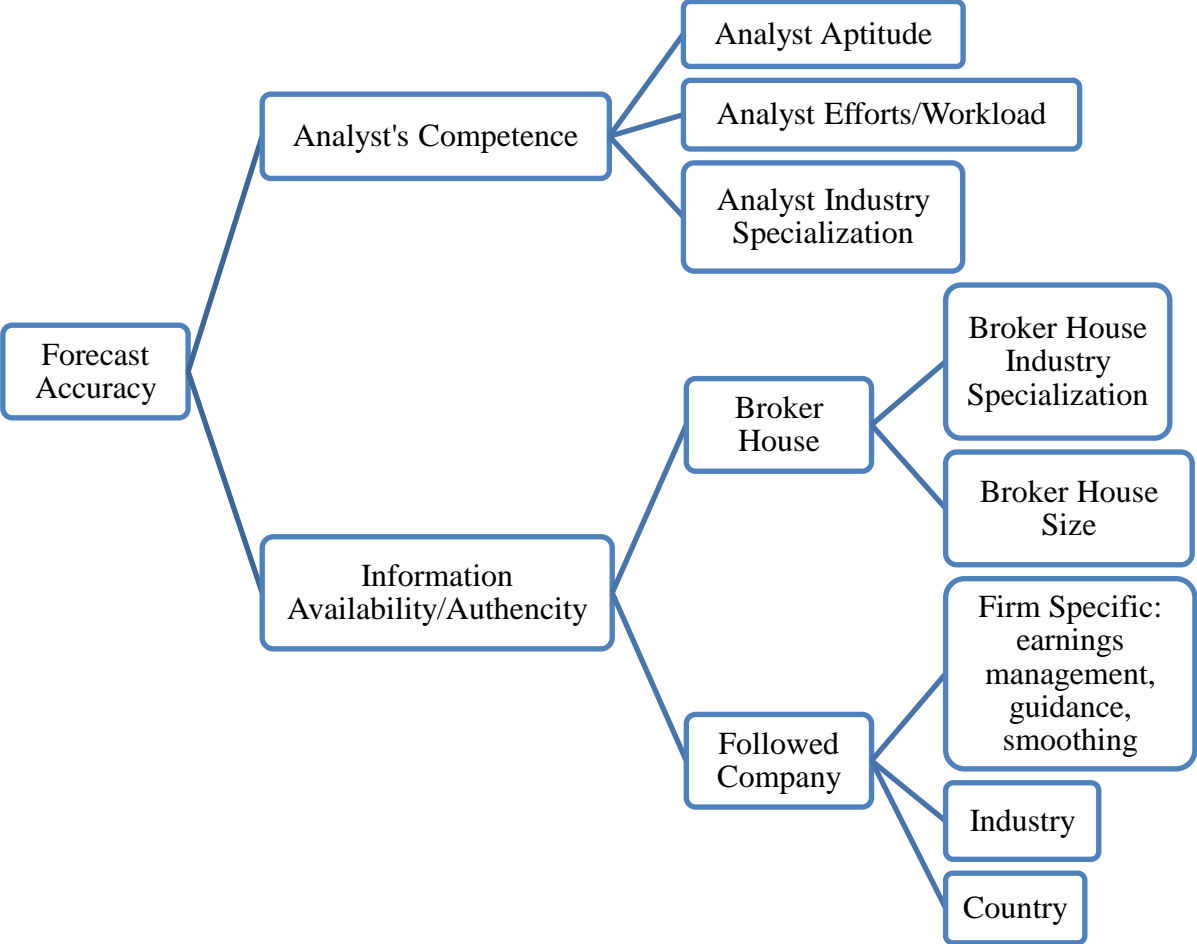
Forecast Accuracy

Analyst's Competence

Analyst Aptitude

Analyst Efforts/Workload

Analyst Industry Specialization

Information Availability/Authencity

Broker House

Broker House Industry Specialization

Broker House Size

Followed Company

Firm Specific: earnings management, guidance, smoothing

Industry

Country